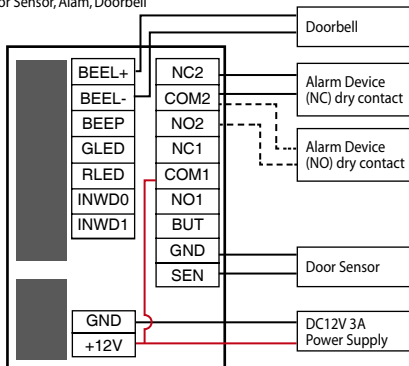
or Sensor, Alam, Doorbell

Doorbell

BEEL+
BEEL-
BEEP
GLED
RLED
INWD0
INWD1

NC2
COM2
NO2
NC1
COM1
NO1
BUT
GND
SEN

Alarm Device (NC) dry contact

Alarm Device (NO) dry contact

Door Sensor

GND
+12V

DC12V 3A Power Supply